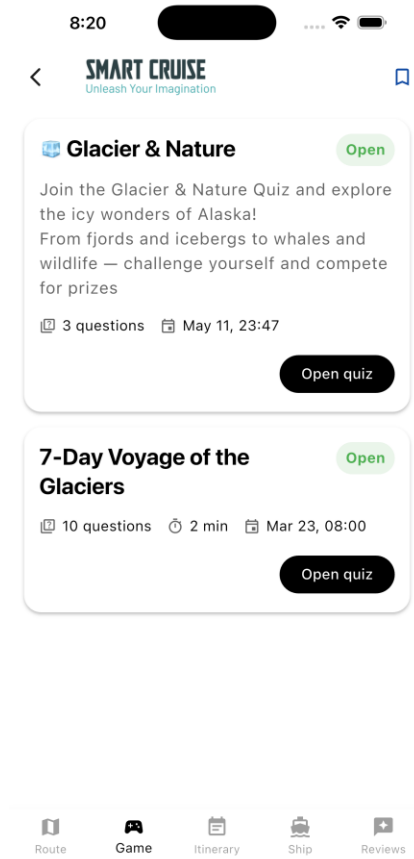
8:20

SMART CRUISE
Unleash Your Imagination

Glacier & Nature
Open

Join the Glacier & Nature Quiz and explore the icy wonders of Alaska!
From fjords and icebergs to whales and wildlife — challenge yourself and compete for prizes

3 questions May 11, 23:47

Open quiz

7-Day Voyage of the Glaciers
Open

10 questions 2 min Mar 23, 08:00

Open quiz

Route Game Itinerary Ship Reviews